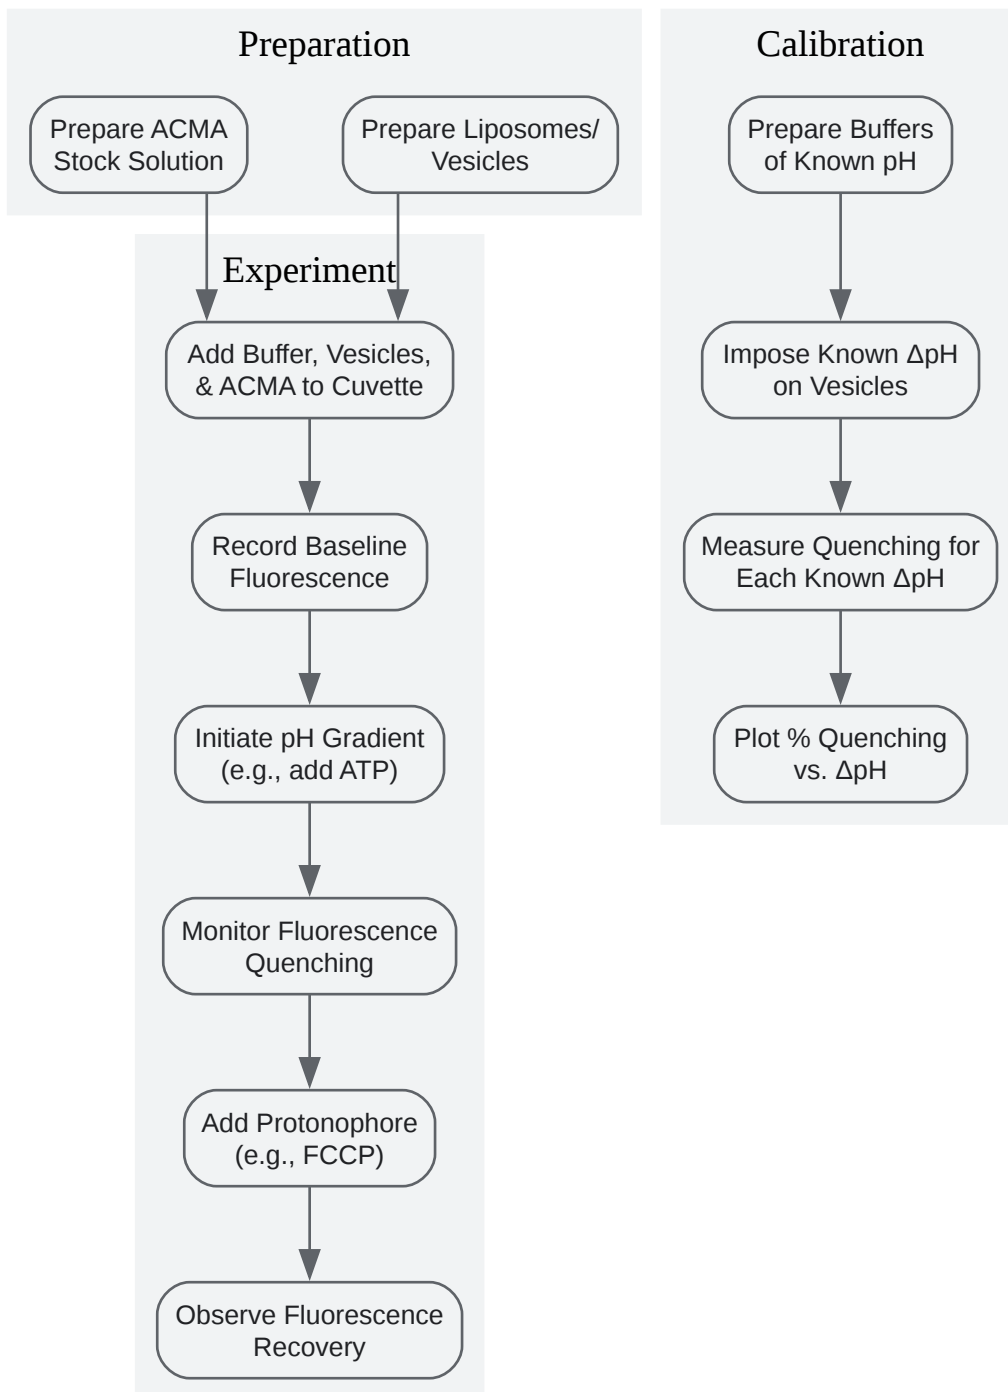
Preparation

Prepare ACMA Stock Solution

Prepare Liposomes/ Vesicles

Experiment

Add Buffer, Vesicles, & ACMA to Cuvette

Record Baseline Fluorescence

Initiate pH Gradient (e.g., add ATP)

Monitor Fluorescence Quenching

Add Protonophore (e.g., FCCP)

Observe Fluorescence Recovery

Calibration

Prepare Buffers of Known pH

Impose Known ΔpH on Vesicles

Measure Quenching for Each Known ΔpH

Plot % Quenching vs. ΔpH